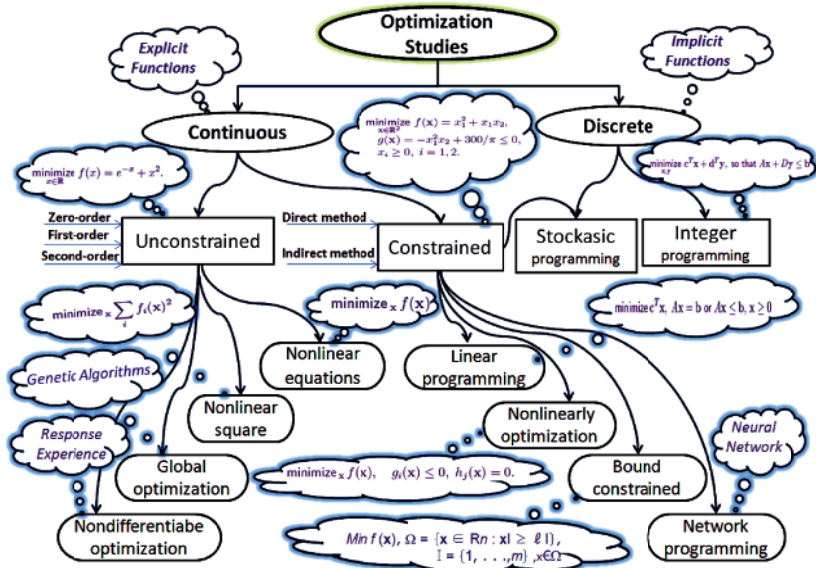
Optimization Studies

Explicit Functions

Implicit Functions

Continuous

Discrete

$\underset{\mathbf{x}\in\mathbb{R}^2}{\text{minimize}}\ f(\mathbf{x}) = x_2^2 + x_1x_2,$
$g(\mathbf{x}) = -x_1^2x_2 + 300/\pi \le 0,$
$x_i \ge 0,\ i = 1, 2.$

$\underset{x\in\mathbb{R}}{\text{minimize}}\ f(x) = e^{-x} + x^2.$

$\underset{x,y}{\text{minimize}}\ c^Tx + d^Ty$, so that $Ax + Dy \le b$

Zero-order
First-order
Second-order

Unconstrained

Direct method
Indirect method

Constrained

Stockasic programming

Integer programming

$\text{minimize}_{\mathbf{x}} \sum_i f_i(\mathbf{x})^2$

$\text{minimize}_{\mathbf{x}}\ f(\mathbf{x})$

minimize $c^Tx$, $Ax = b$ or $Ax \le b$, $x \ge 0$

Genetic Algorithms

Nonlinear equations

Linear programming

Nonlinear square

Nonlinearly optimization

Response Experience

Neural Network

Global optimization

$\text{minimize}_{\mathbf{x}}\ f(\mathbf{x}),\quad g_i(\mathbf{x}) \le 0,\ h_j(\mathbf{x}) = 0.$

Bound constrained

$Min\ f(\mathbf{x}),\ \Omega = \{\mathbf{x} \in Rn : \mathbf{x}I \ge \ell I\},$
$I = \{1, \ldots, m\}, x\in\Omega$

Nondifferentiabe optimization

Network programming